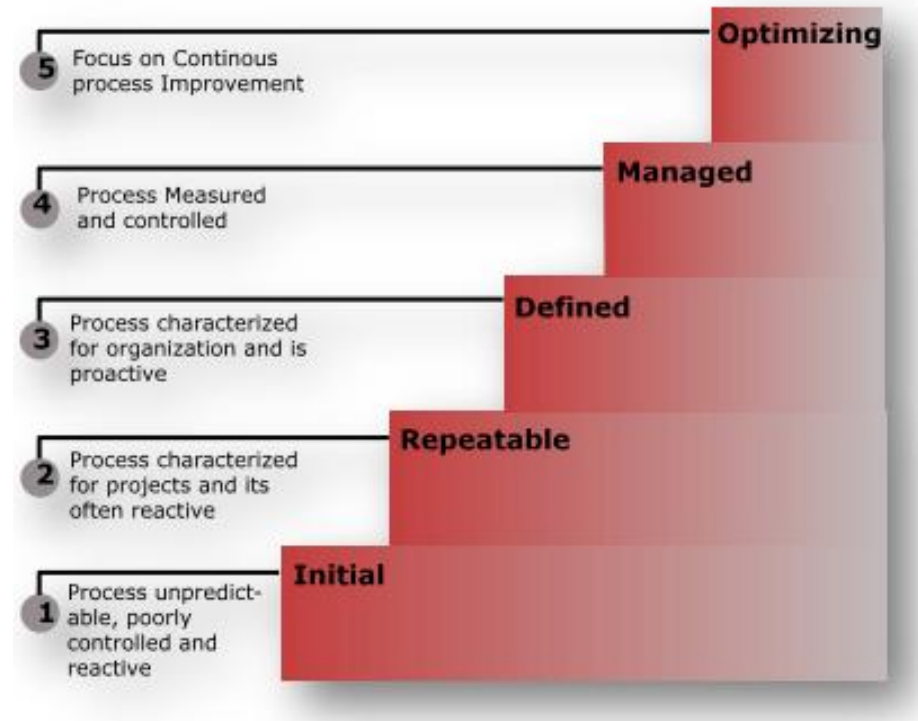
Optimizing

5 Focus on Continous process Improvement

Managed

4 Process Measured and controlled

Defined

3 Process characterized for organization and is proactive

Repeatable

2 Process characterized for projects and its often reactive

Initial

1 Process unpredictable, poorly controlled and reactive